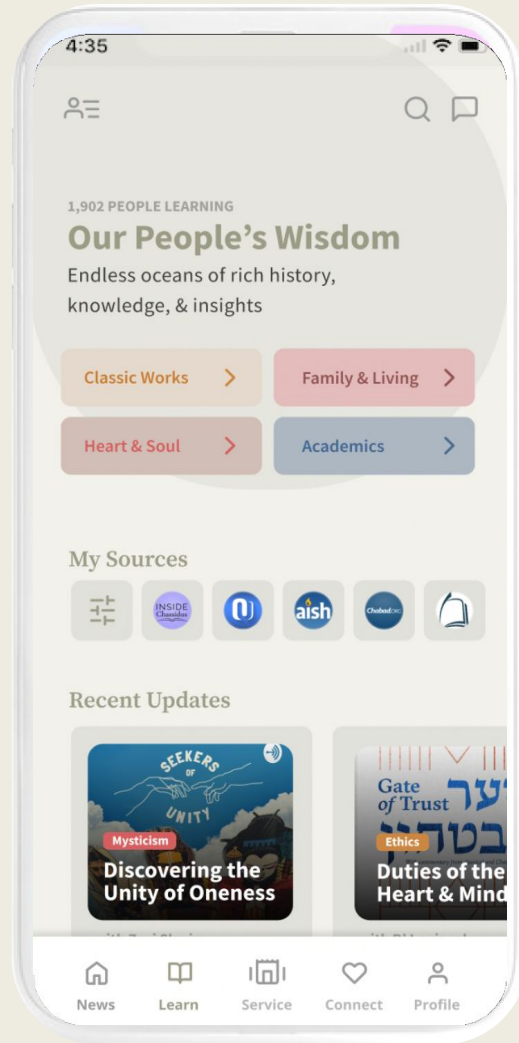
4:35

1,902 PEOPLE LEARNING
Our People's Wisdom
Endless oceans of rich history, knowledge, & insights

Classic Works
Family & Living
Heart & Soul
Academics

My Sources

INSIDE Chassidus
aish
Chabad.org

Recent Updates

SEEKERS OF UNITY
Mysticism
Discovering the Unity of Oneness
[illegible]

Gate of Trust
שער הבטחון
Ethics
Duties of the Heart & Mind
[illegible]

News
Learn
Service
Connect
Profile